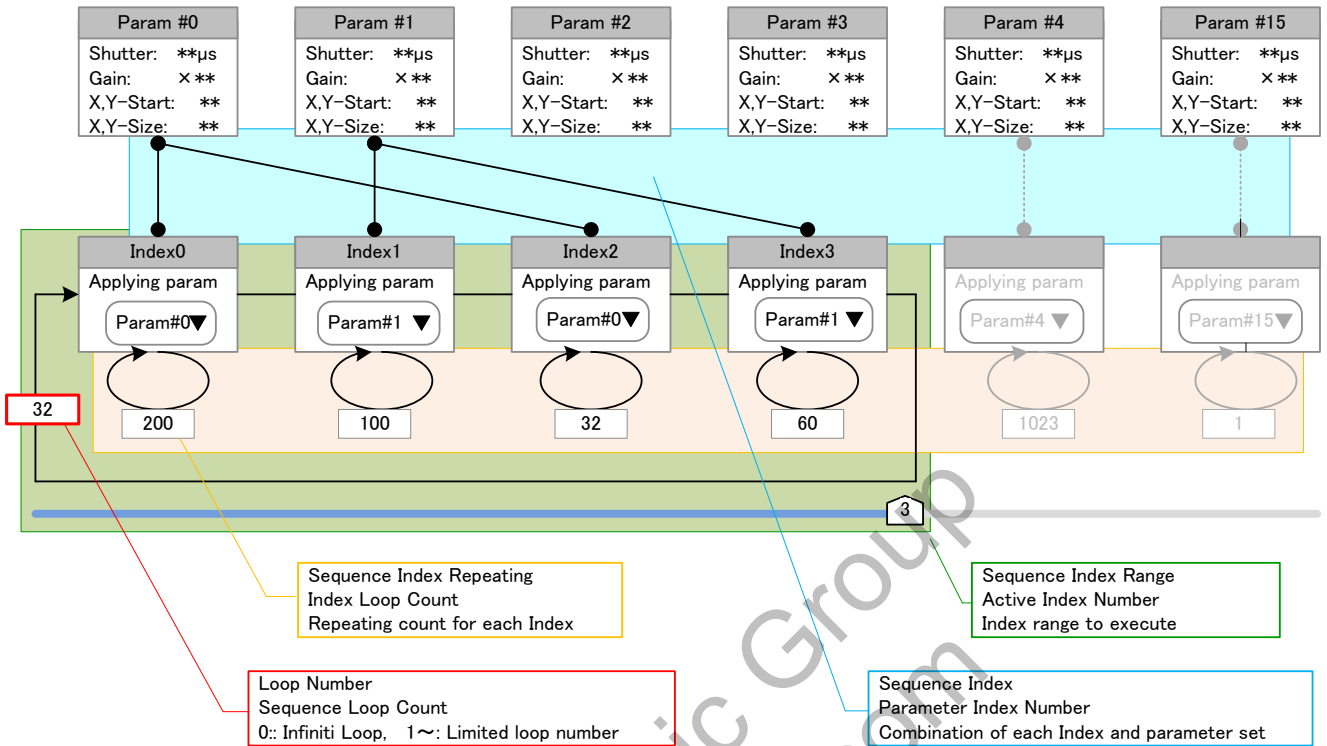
Param #0
Shutter: **μs
Gain: ×**
X,Y-Start: **
X,Y-Size: **

Param #1
Shutter: **μs
Gain: ×**
X,Y-Start: **
X,Y-Size: **

Param #2
Shutter: **μs
Gain: ×**
X,Y-Start: **
X,Y-Size: **

Param #3
Shutter: **μs
Gain: ×**
X,Y-Start: **
X,Y-Size: **

Param #4
Shutter: **μs
Gain: ×**
X,Y-Start: **
X,Y-Size: **

Param #15
Shutter: **μs
Gain: ×**
X,Y-Start: **
X,Y-Size: **

Index0
Applying param
Param#0▼
200

Index1
Applying param
Param#1 ▼
100

Index2
Applying param
Param#0▼
32

Index3
Applying param
Param#1 ▼
60

Applying param
Param#4 ▼
1023

Applying param
Param#15▼
1

32

3

Sequence Index Repeating
Index Loop Count
Repeating count for each Index

Sequence Index Range
Active Index Number
Index range to execute

Loop Number
Sequence Loop Count
0:: Infiniti Loop, 1〜: Limited loop number

Sequence Index
Parameter Index Number
Combination of each Index and parameter set

ic Group
.com